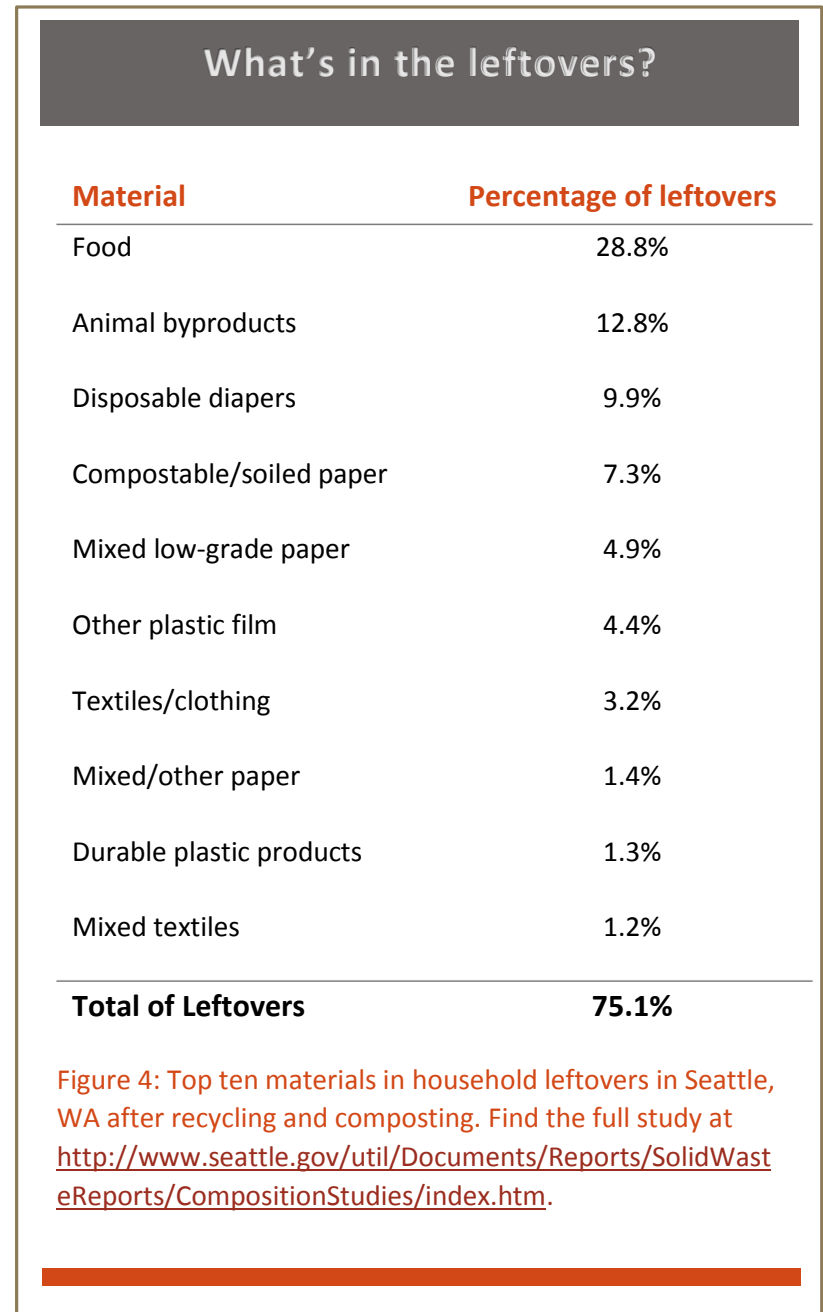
What’s in the leftovers?

| Material | Percentage of leftovers |
|---|---|
| Food | 28.8% |
| Animal byproducts | 12.8% |
| Disposable diapers | 9.9% |
| Compostable/soiled paper | 7.3% |
| Mixed low-grade paper | 4.9% |
| Other plastic film | 4.4% |
| Textiles/clothing | 3.2% |
| Mixed/other paper | 1.4% |
| Durable plastic products | 1.3% |
| Mixed textiles | 1.2% |
| **Total of Leftovers** | **75.1%** |

Figure 4: Top ten materials in household leftovers in Seattle, WA after recycling and composting. Find the full study at http://www.seattle.gov/util/Documents/Reports/SolidWasteReports/CompositionStudies/index.htm.